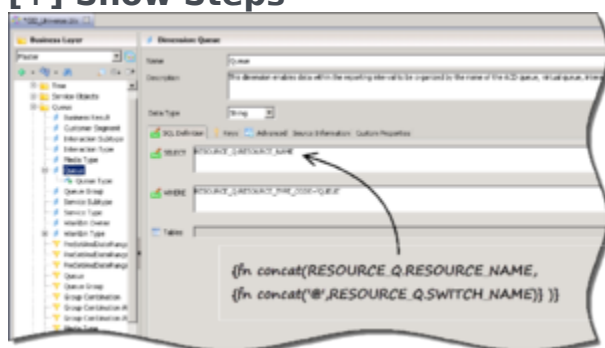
[+] Show Steps

Business Layer

Name

Time

Service Objects

Queue

Business Result

Customer Segment

Interaction Subtype

Interaction Type

Media Type

Queue

Queue Type

Queue Group

Service Subtype

Service Type

Interaction Owner

Interaction Type

Queue

Queue Group

Group Combination

Dimension: Queue

Name

Queue

Description

This dimension enables data within the reporting interval to be organized in the name of the ACD queue, virtual queue, interac

Data Type

String

SQL Definition

Keys

Advanced

Source Information

Custom Properties

SELECT

RESOURCE_Q.RESOURCE_NAME

WHERE

RESOURCE_Q.RESOURCE_TYPE_CODE='QUEUE'

Tables

{fn concat(RESOURCE_Q.RESOURCE_NAME, {fn concat('@',RESOURCE_Q.SWITCH_NAME)} )}